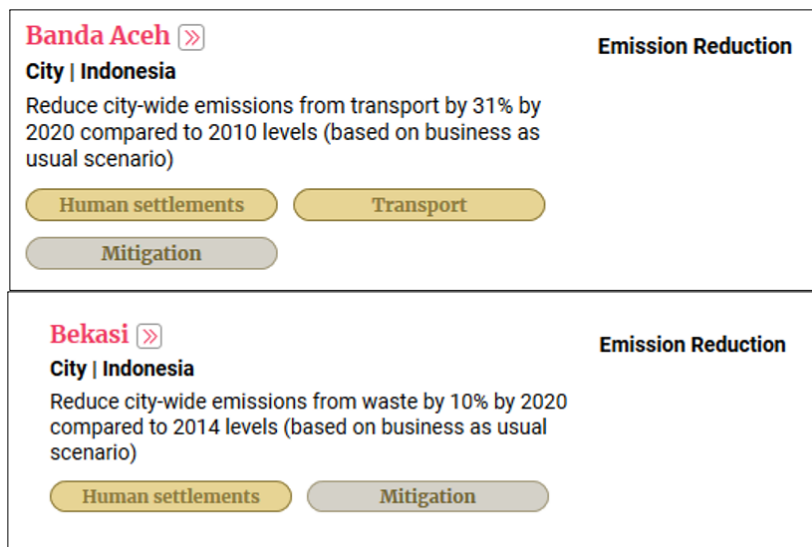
Banda Aceh »

City | Indonesia

Reduce city-wide emissions from transport by 31% by 2020 compared to 2010 levels (based on business as usual scenario)

Human settlements

Transport

Mitigation

Emission Reduction

Bekasi »

City | Indonesia

Reduce city-wide emissions from waste by 10% by 2020 compared to 2014 levels (based on business as usual scenario)

Human settlements

Mitigation

Emission Reduction